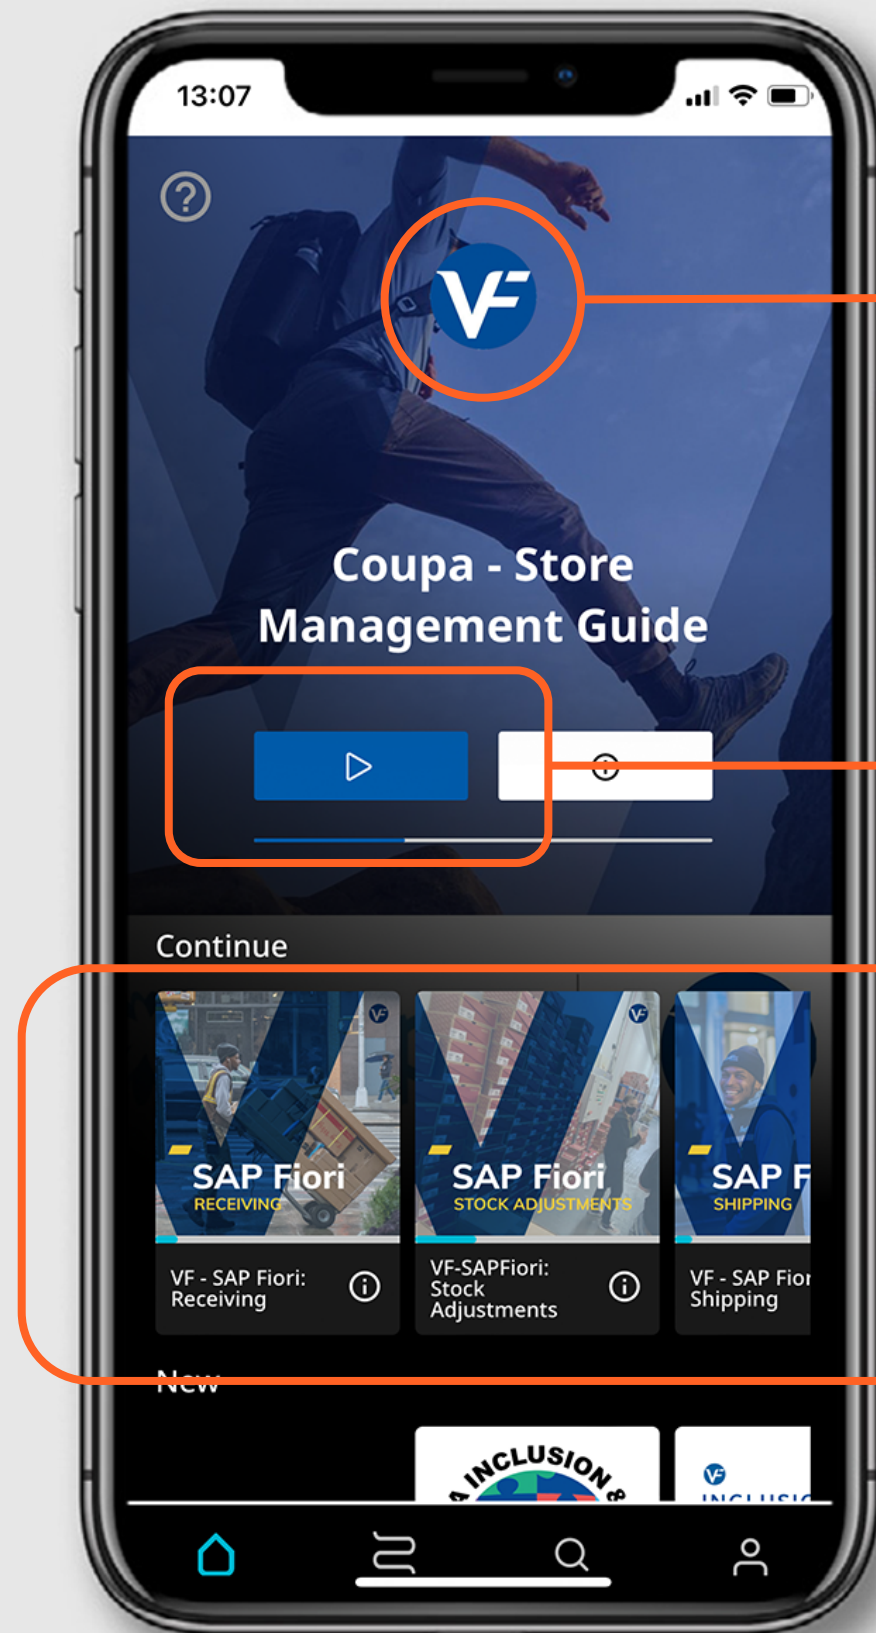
13:07

?

VF

Coupa - Store Management Guide

Continue

VF

SAP Fiori
RECEIVING

VF - SAP Fiori: Receiving

VF

SAP Fiori
STOCK ADJUSTMENTS

VF-SAPFiori: Stock Adjustments

SAP F
SHIPPING

VF - SAP Fior
Shipping

New

INCLUSION &

VF
INCLUSIO